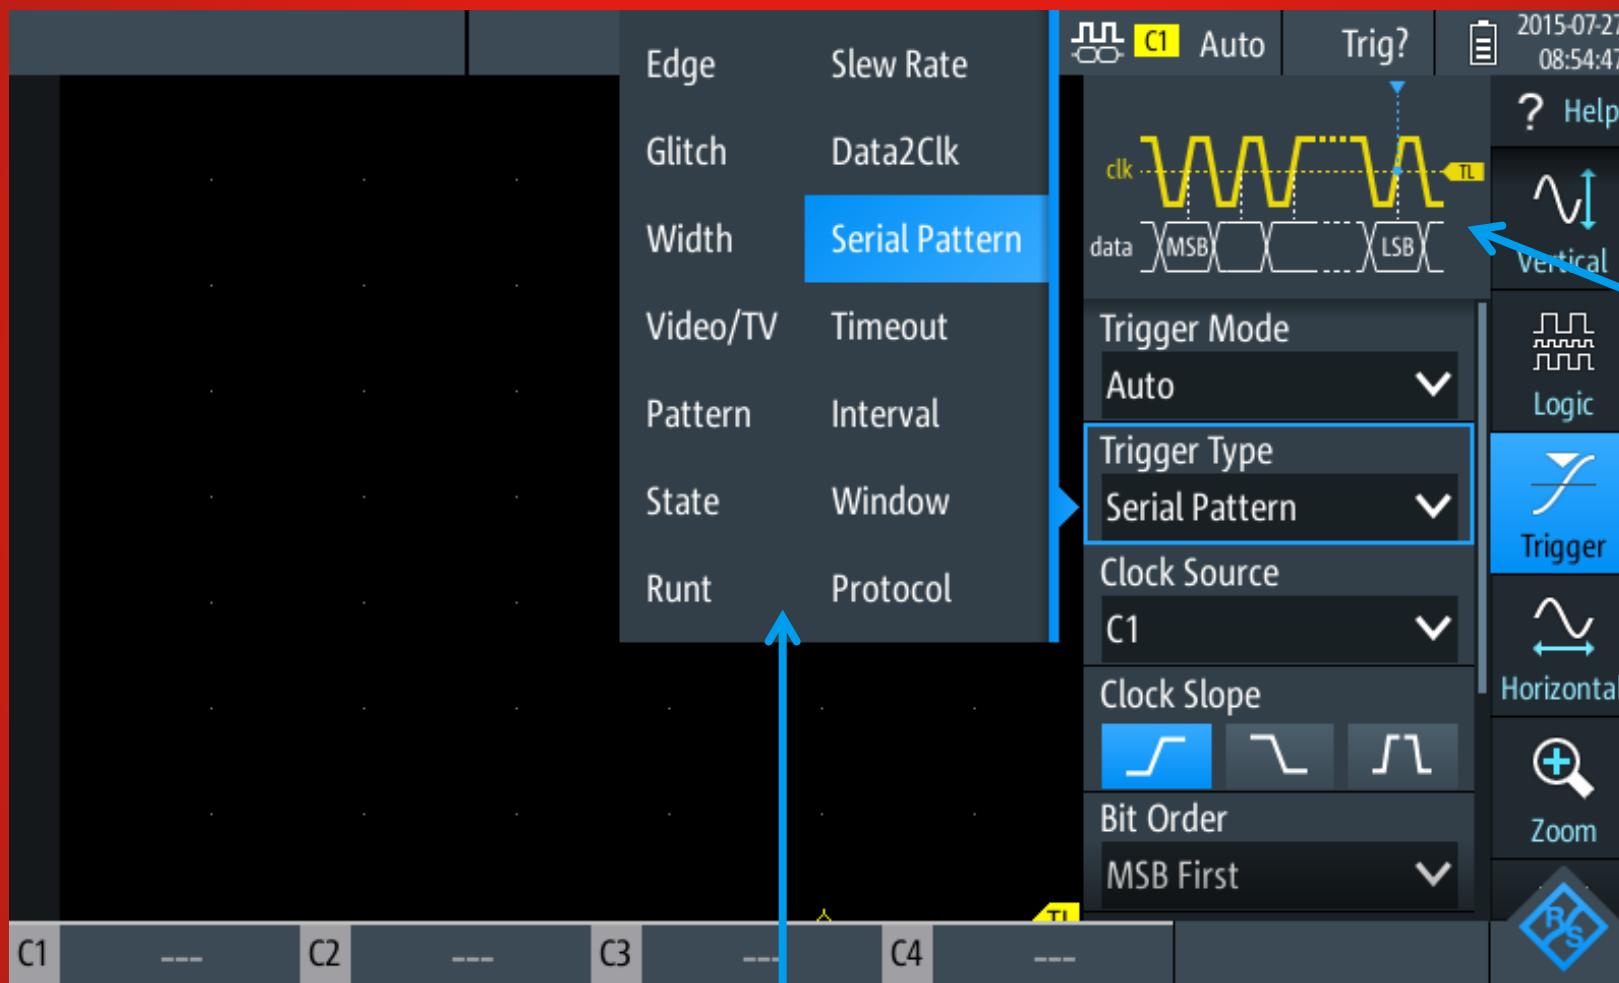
Edge
Slew Rate
Glitch
Data2Clk
Width
Serial Pattern
Video/TV
Timeout
Pattern
Interval
State
Window
Runt
Protocol

C1 Auto
Trig?
2015-07-2
08:54:47

clk
TL
data
MSB
LSB

? Help
Vertical
Logic
Trigger
Horizontal
Zoom

Trigger Mode
Auto
Trigger Type
Serial Pattern
Clock Source
C1
Clock Slope
Bit Order
MSB First

TL
C1 ---
C2 ---
C3 ---
C4 ---